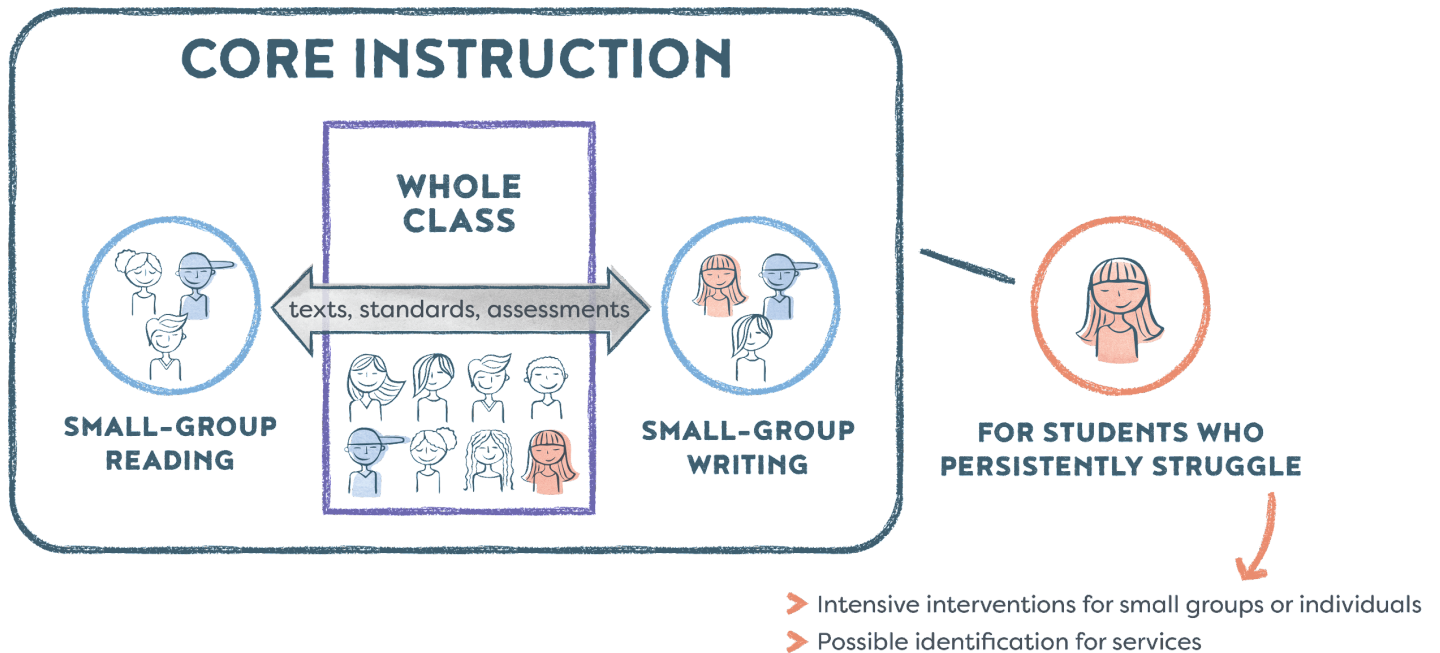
CORE INSTRUCTION

WHOLE CLASS

texts, standards, assessments

SMALL-GROUP READING

SMALL-GROUP WRITING

FOR STUDENTS WHO PERSISTENTLY STRUGGLE

Intensive interventions for small groups or individuals

Possible identification for services